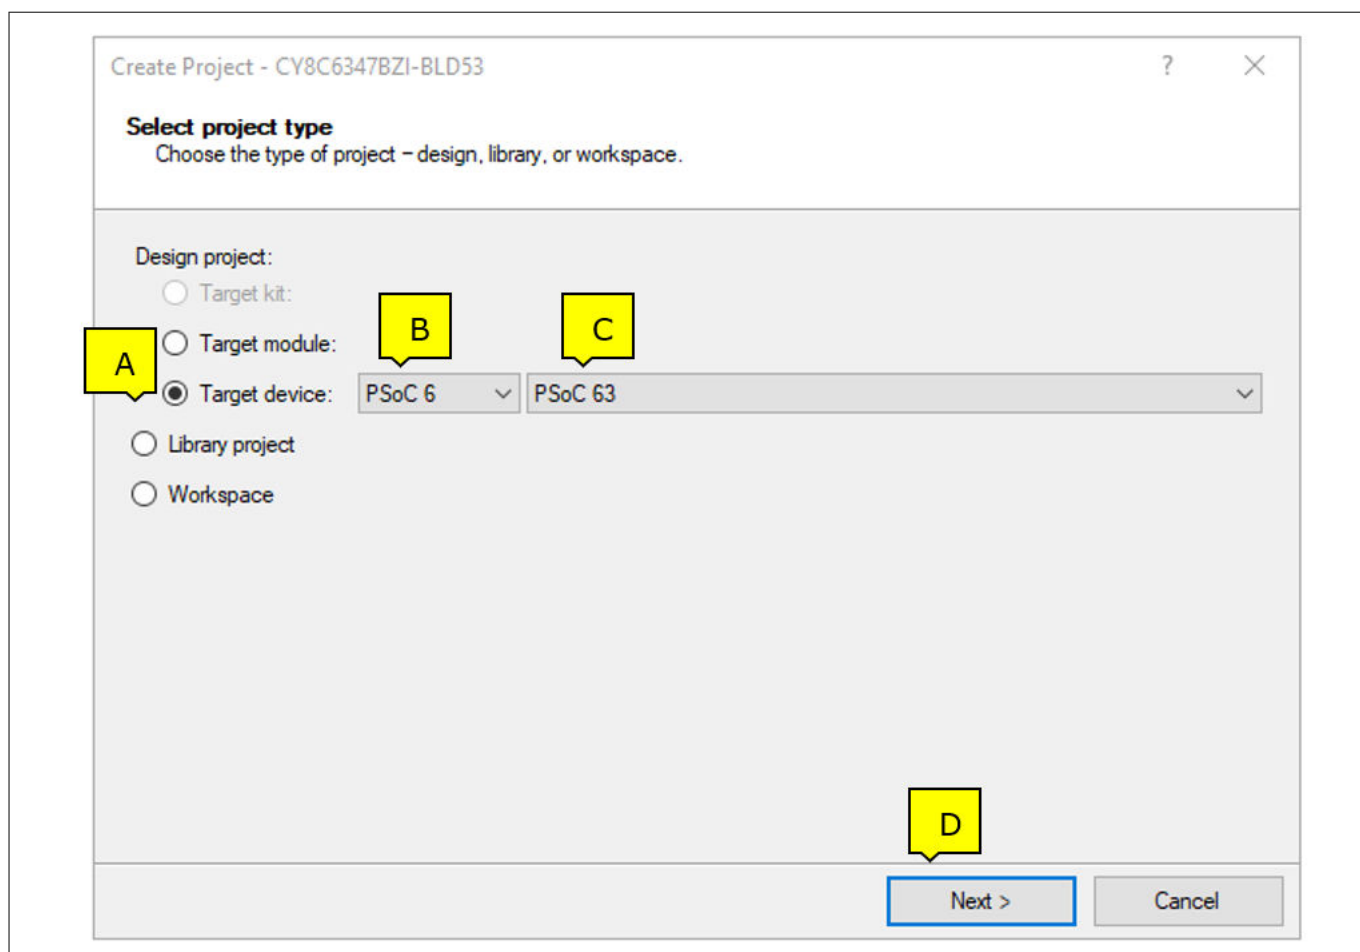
Create Project - CY8C6347BZI-BLD53

?

Select project type

Choose the type of project – design, library, or workspace.

Design project:

Target kit:

Target module:

B

C

A

Target device:

PSoC 6

PSoC 63

Library project

Workspace

D

Next >

Cancel